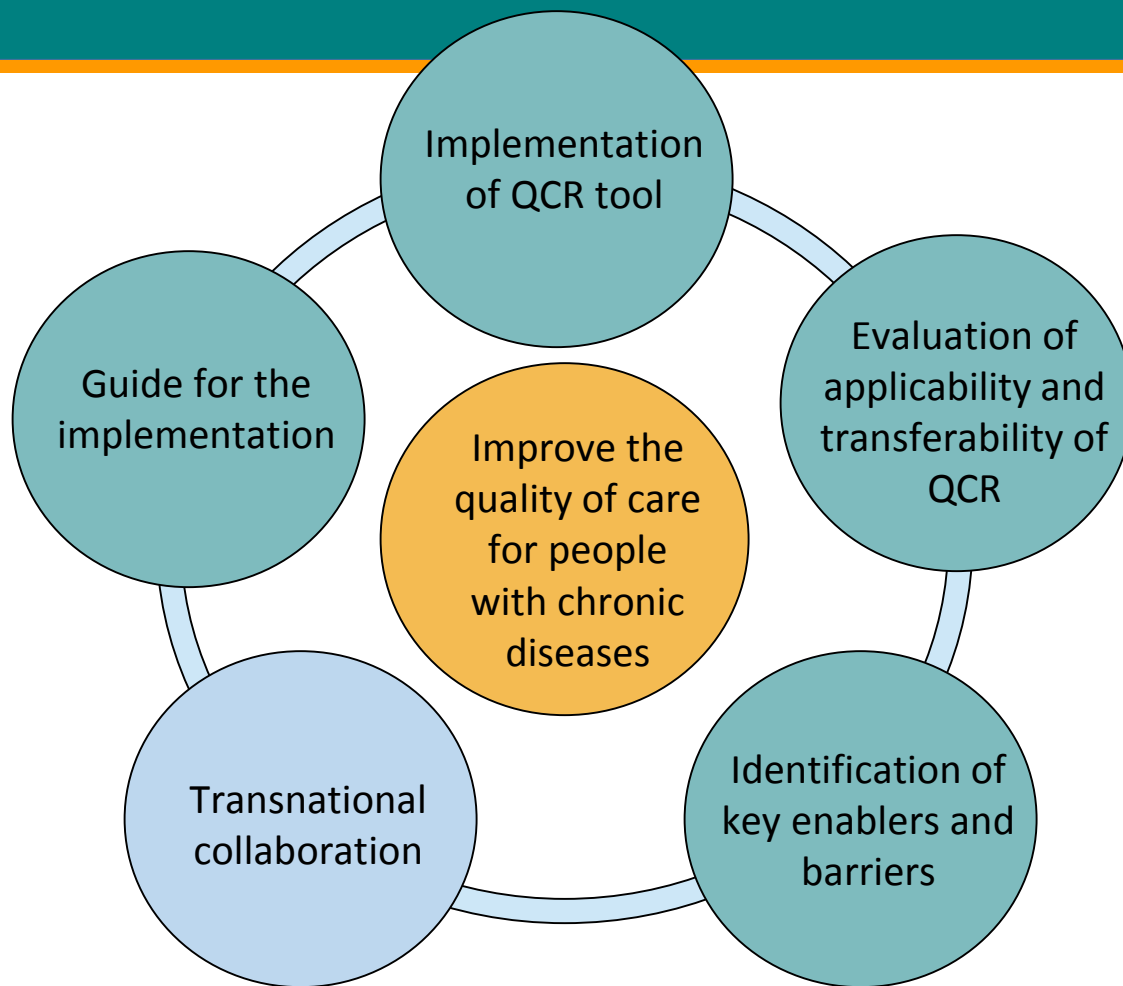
Implementation of QCR tool

Evaluation of applicability and transferability of QCR

Identification of key enablers and barriers

Transnational collaboration

Guide for the implementation

Improve the quality of care for people with chronic diseases